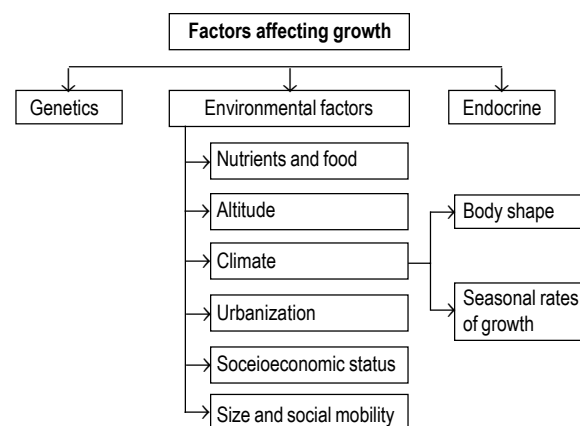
Factors affecting growth

Genetics

Environmental factors

Endocrine

Nutrients and food

Altitude

Climate

Urbanization

Soceioeconomic status

Size and social mobility

Body shape

Seasonal rates of growth